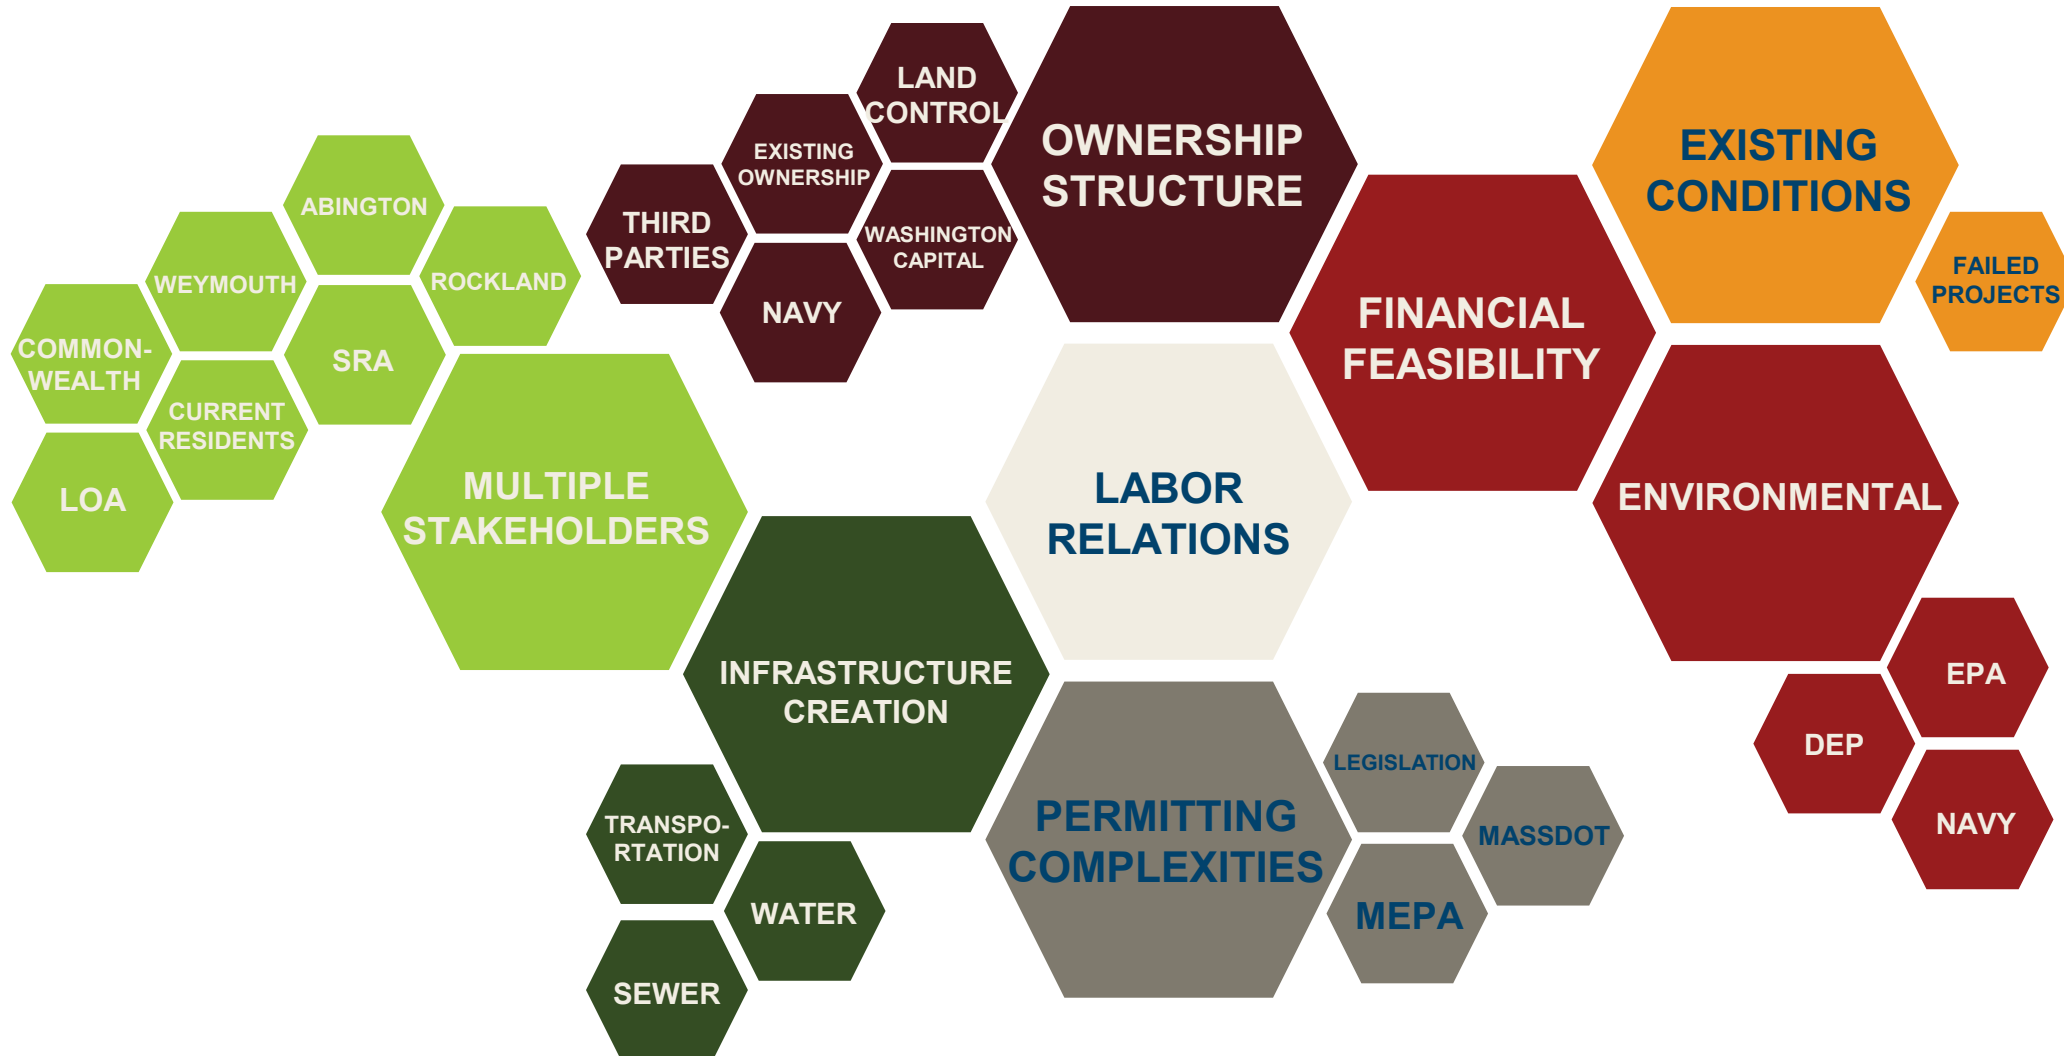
ABINGTON

WEYMOUTH

ROCKLAND

COMMONWEALTH

SRA

CURRENT RESIDENTS

LOA

MULTIPLE STAKEHOLDERS

THIRD PARTIES

EXISTING OWNERSHIP

LAND CONTROL

WASHINGTON CAPITAL

NAVY

OWNERSHIP STRUCTURE

EXISTING CONDITIONS

FAILED PROJECTS

FINANCIAL FEASIBILITY

LABOR RELATIONS

ENVIRONMENTAL

INFRASTRUCTURE CREATION

TRANSPORTATION

WATER

SEWER

PERMITTING COMPLEXITIES

LEGISLATION

MASSDOT

MEPA

EPA

DEP

NAVY